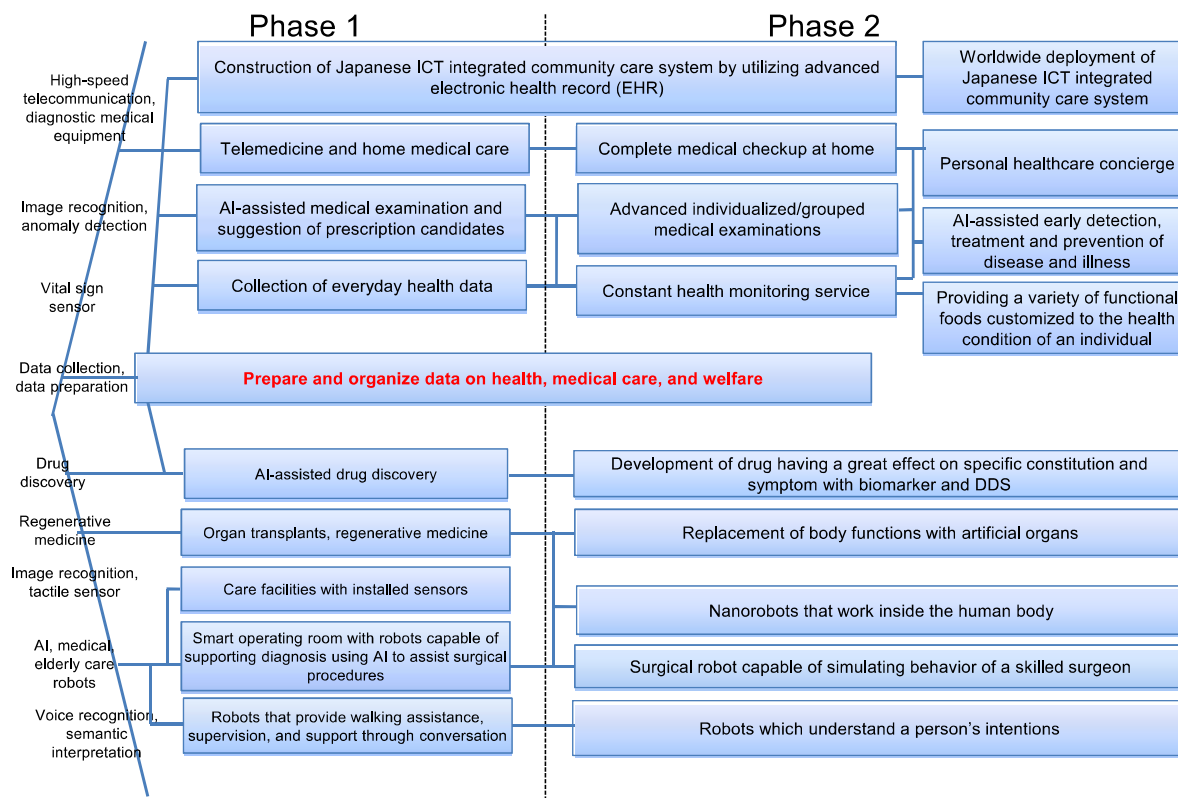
Phase 1

Phase 2

High-speed telecommunication, diagnostic medical equipment

Construction of Japanese ICT integrated community care system by utilizing advanced electronic health record (EHR)

Worldwide deployment of Japanese ICT integrated community care system

Telemedicine and home medical care

Complete medical checkup at home

Personal healthcare concierge

Image recognition, anomaly detection

AI-assisted medical examination and suggestion of prescription candidates

Advanced individualized/grouped medical examinations

AI-assisted early detection, treatment and prevention of disease and illness

Vital sign sensor

Collection of everyday health data

Constant health monitoring service

Providing a variety of functional foods customized to the health condition of an individual

Data collection, data preparation

Prepare and organize data on health, medical care, and welfare

Drug discovery

AI-assisted drug discovery

Development of drug having a great effect on specific constitution and symptom with biomarker and DDS

Regenerative medicine

Organ transplants, regenerative medicine

Replacement of body functions with artificial organs

Image recognition, tactile sensor

Care facilities with installed sensors

Nanorobots that work inside the human body

AI, medical, elderly care robots

Smart operating room with robots capable of supporting diagnosis using AI to assist surgical procedures

Surgical robot capable of simulating behavior of a skilled surgeon

Voice recognition, semantic interpretation

Robots that provide walking assistance, supervision, and support through conversation

Robots which understand a person’s intentions